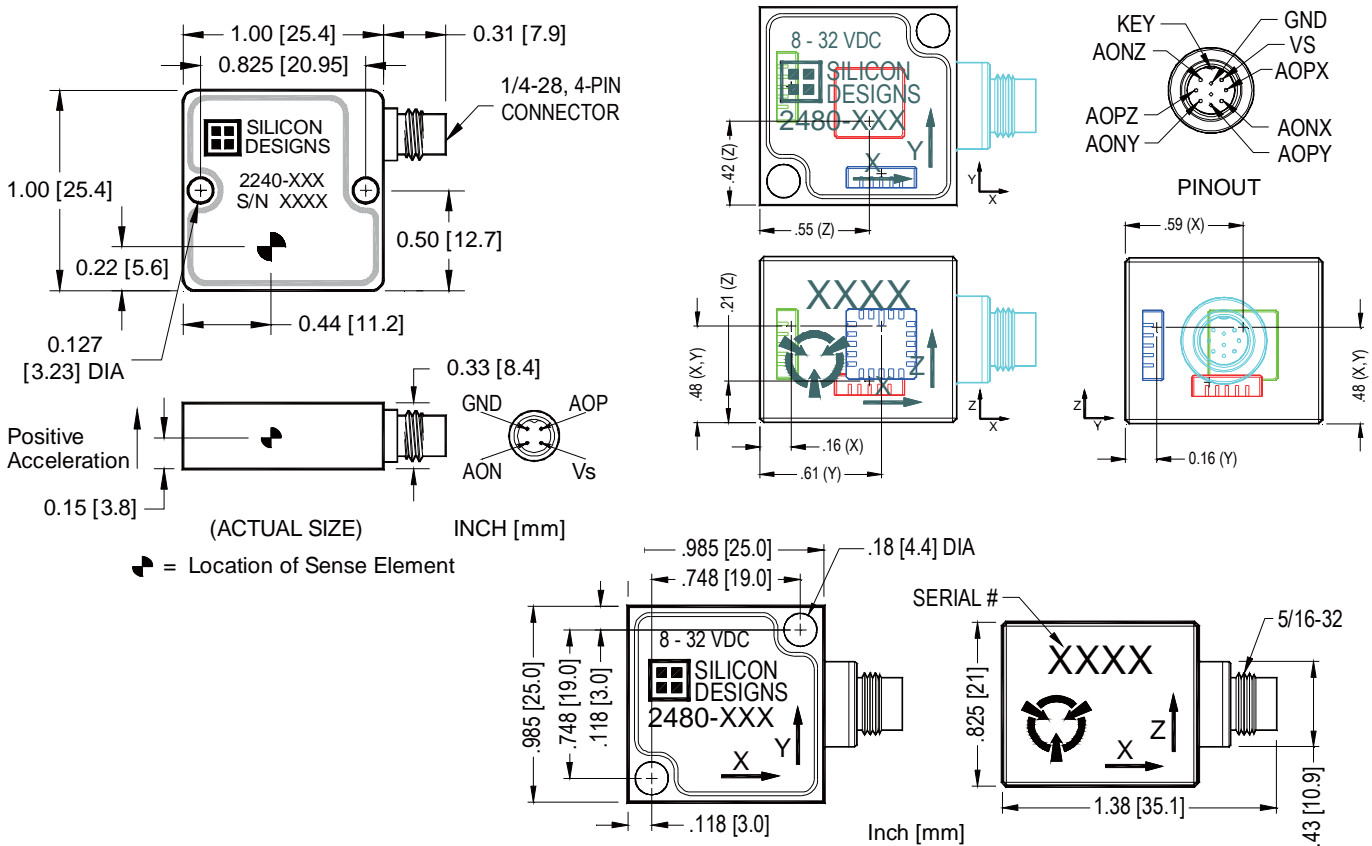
1.00 [25.4]
0.31 [7.9]
0.825 [20.95]
1/4-28, 4-PIN CONNECTOR
SILICON DESIGNS
2240-XXX
S/N XXXX
1.00 [25.4]
0.50 [12.7]
0.22 [5.6]
0.44 [11.2]
0.127 [3.23] DIA
0.33 [8.4]
GND
AOP
AON
Vs
Positive Acceleration
0.15 [3.8]
(ACTUAL SIZE)
INCH [mm]
= Location of Sense Element

8 - 32 VDC
SILICON DESIGNS
2480-XXX
X
Y
.42 (Z)
.55 (Z)
Y
X
KEY
AONZ
GND
VS
AOPX
AOPZ
AONY
AONX
AOPY
PINOUT
XXXX
.21 (Z)
.48 (X,Y)
Z
X
.16 (X)
.61 (Y)
Z
X
.59 (X)
Z
Y
.48 (X,Y)
0.16 (Y)

.985 [25.0]
.18 [4.4] DIA
.748 [19.0]
8 - 32 VDC
SILICON DESIGNS
2480-XXX
Y
X
.985 [25.0]
.748 [19.0]
.118 [3.0]
.118 [3.0]
Inch [mm]
SERIAL #
5/16-32
XXXX
Z
X
.825 [21]
1.38 [35.1]
.43 [10.9]